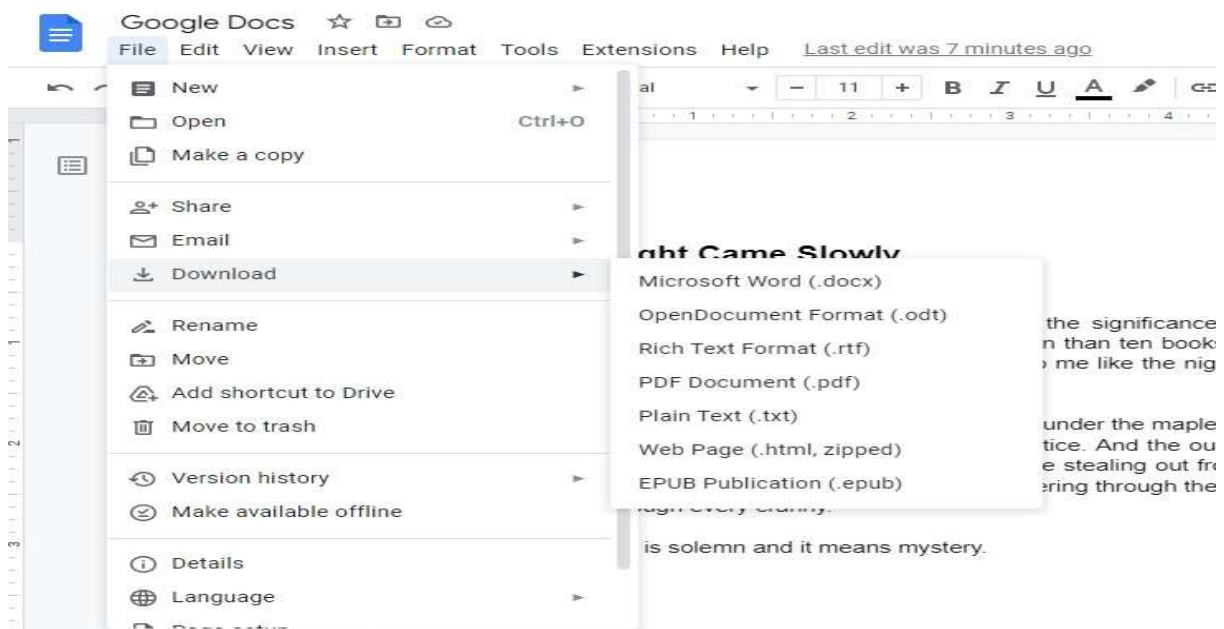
Google Docs

File Edit View Insert Format Tools Extensions Help Last edit was 7 minutes ago

al 11 + B I U A

1 2 3 4

New
Open Ctrl+O
Make a copy

Share
Email
Download

Rename
Move
Add shortcut to Drive
Move to trash

Version history
Make available offline

Details
Language
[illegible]

Microsoft Word (.docx)
OpenDocument Format (.odt)
Rich Text Format (.rtf)
PDF Document (.pdf)
Plain Text (.txt)
Web Page (.html, zipped)
EPUB Publication (.epub)

ght Came Slowly

the significance
n than ten books
me like the nig

under the maple
tice. And the ou
e stealing out fr
ering through the
ugh every cranny.

is solemn and it means mystery.